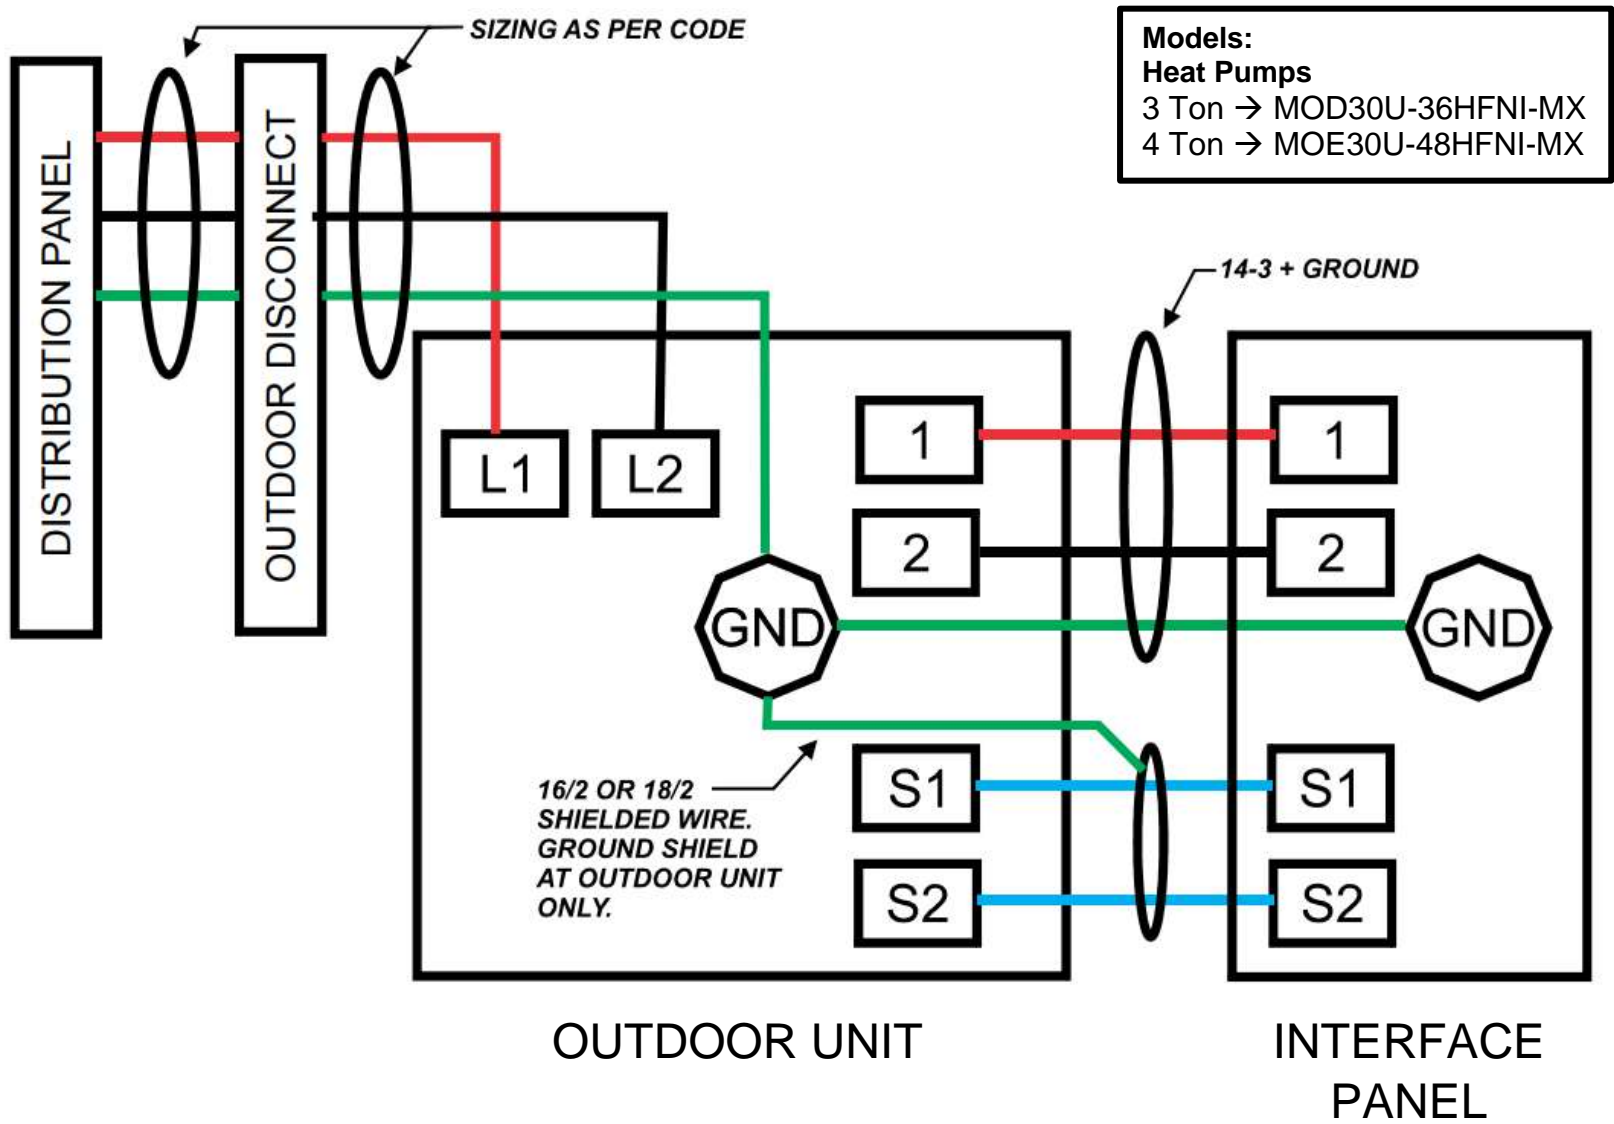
SIZING AS PER CODE

Models:
Heat Pumps
3 Ton → MOD30U-36HFNI-MX
4 Ton → MOE30U-48HFNI-MX

DISTRIBUTION PANEL

OUTDOOR DISCONNECT

14-3 + GROUND

L1

L2

1

2

GND

1

2

GND

16/2 OR 18/2 SHIELDED WIRE. GROUND SHIELD AT OUTDOOR UNIT ONLY.

S1

S2

S1

S2

OUTDOOR UNIT

INTERFACE PANEL